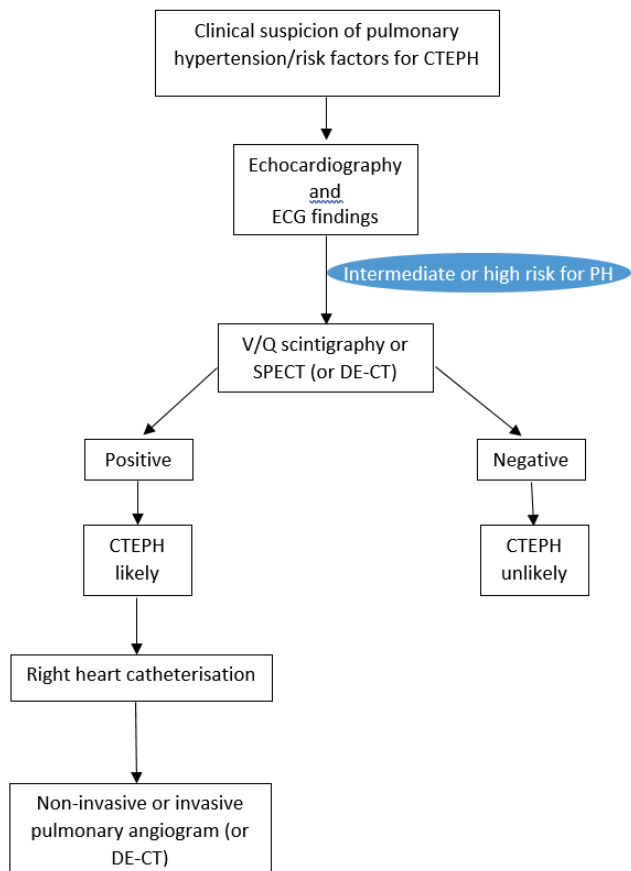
Clinical suspicion of pulmonary hypertension/risk factors for CTEPH

Echocardiography and ECG findings

Intermediate or high risk for PH

V/Q scintigraphy or SPECT (or DE-CT)

Positive

Negative

CTEPH likely

CTEPH unlikely

Right heart catheterisation

Non-invasive or invasive pulmonary angiogram (or DE-CT)